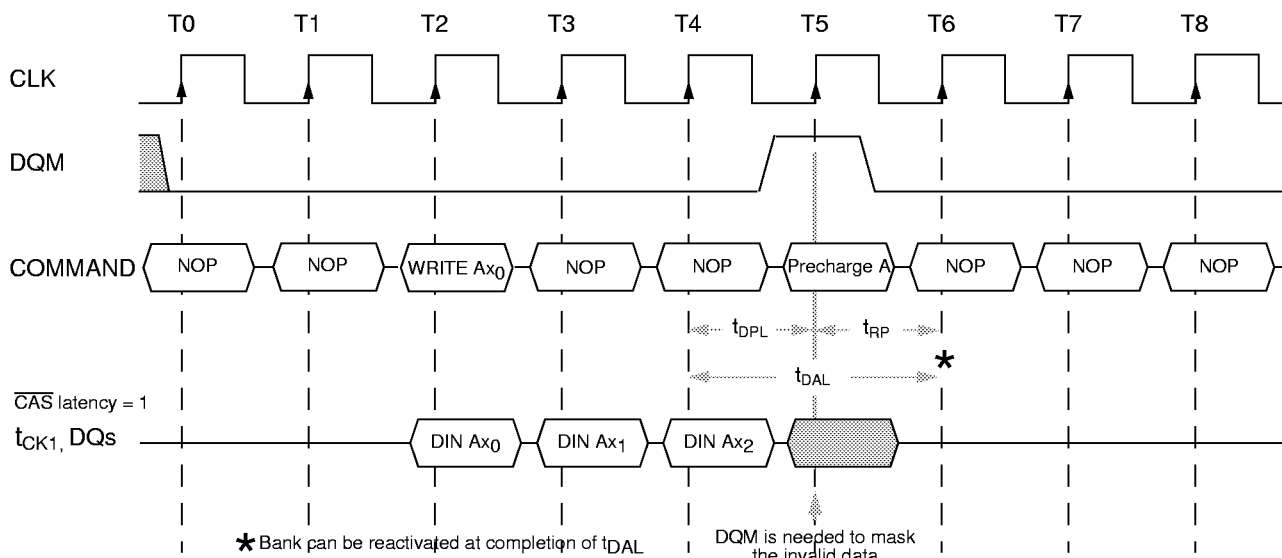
T0 T1 T2 T3 T4 T5 T6 T7 T8

CLK

DQM

COMMAND NOP NOP WRITE $Ax_0$ NOP NOP Precharge A NOP NOP NOP

$t_{DPL}$ $t_{RP}$

$t_{DAL}$ *

$\overline{CAS}$ latency = 1

$t_{CK1}$, DQs DIN $Ax_0$ DIN $Ax_1$ DIN $Ax_2$

* Bank can be reactivated at completion of $t_{DAL}$

DQM is needed to mask the invalid data